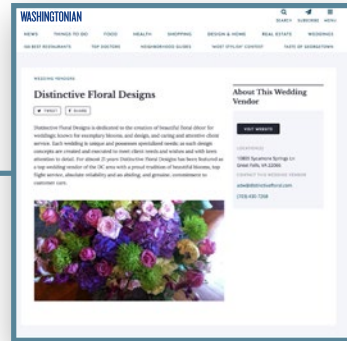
WASHINGTONIAN

SEARCH SUBSCRIBE MENU

NEWS THINGS TO DO FOOD HEALTH SHOPPING DESIGN & HOME REAL ESTATE WEDDINGS

100 BEST RESTAURANTS TOP DOCTORS NEIGHBORHOOD GUIDES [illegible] TASTE OF GEORGETOWN

WEDDING VENDORS

Distinctive Floral Designs

TWEET SHARE

Distinctive Floral Designs is dedicated in the creation of beautiful floral décor for weddings; known for exemplary blooms, and design, and caring and attentive client service. Each wedding is unique and possesses specialized needs; as such design concepts are created and executed to meet client needs and wishes and with keen attention to detail. For almost 25 years Distinctive Floral Designs has been featured as a top wedding vendor of the DC area with a proud tradition of beautiful blooms, top flight service, absolute reliability and an abiding, and genuine, commitment to customer care.

About This Wedding Vendor

VISIT WEBSITE

LOCATION(S)

10803 Sycamore Springs Ln Great Falls, VA 22066

CONTACT THIS WEDDING VENDOR

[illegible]@distinctivefloral.com

(703) 430-7268